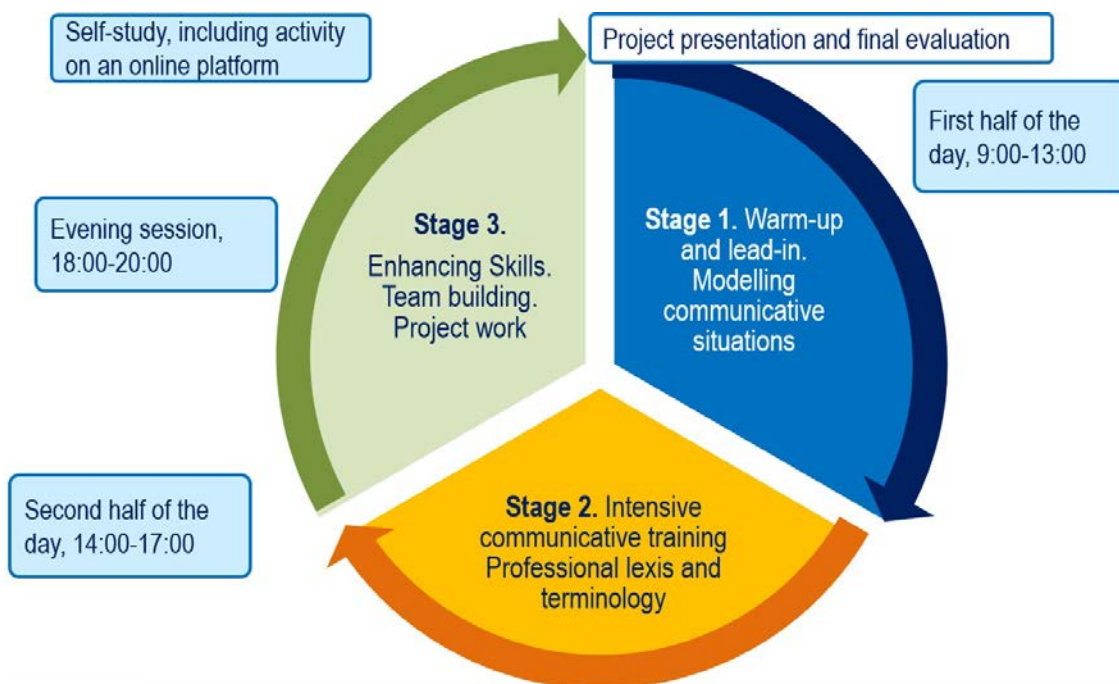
Self-study, including activity on an online platform

Project presentation and final evaluation

First half of the day, 9:00-13:00

Evening session, 18:00-20:00

Stage 3. Enhancing Skills. Team building. Project work

Stage 1. Warm-up and lead-in. Modelling communicative situations

Second half of the day, 14:00-17:00

Stage 2. Intensive communicative training Professional lexis and terminology